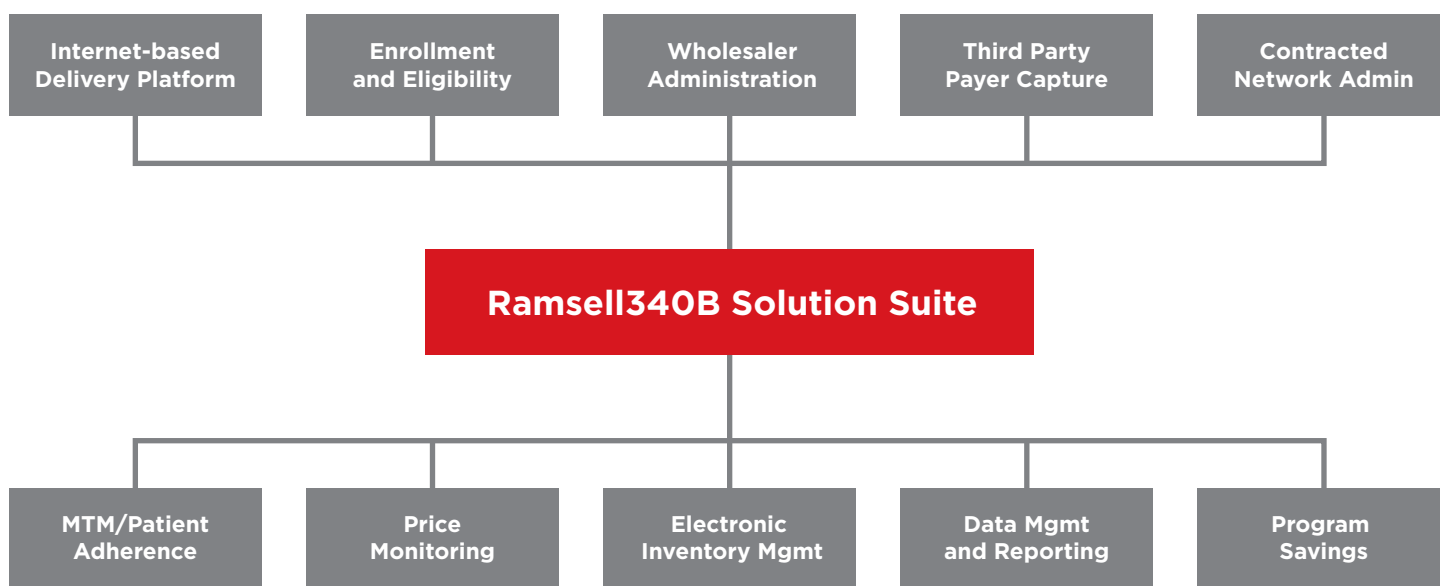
Internet-based Delivery Platform

Enrollment and Eligibility

Wholesaler Administration

Third Party Payer Capture

Contracted Network Admin

Ramsell340B Solution Suite

MTM/Patient Adherence

Price Monitoring

Electronic Inventory Mgmt

Data Mgmt and Reporting

Program Savings